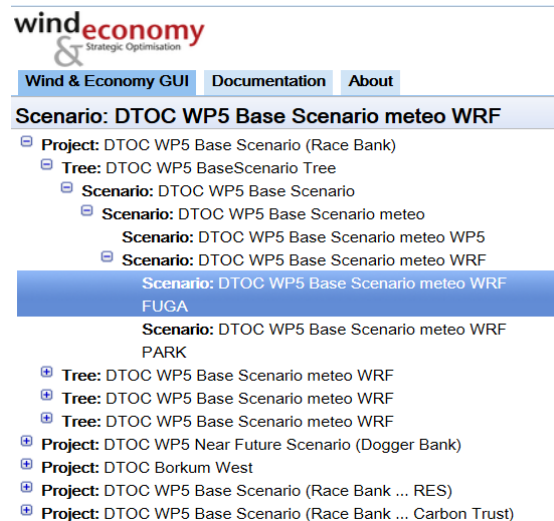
wind & economy
Strategic Optimisation

Wind & Economy GUI | Documentation | About

Scenario: DTOC WP5 Base Scenario meteo WRF

Project: DTOC WP5 Base Scenario (Race Bank)
Tree: DTOC WP5 BaseScenario Tree
Scenario: DTOC WP5 Base Scenario
Scenario: DTOC WP5 Base Scenario meteo
Scenario: DTOC WP5 Base Scenario meteo WP5
Scenario: DTOC WP5 Base Scenario meteo WRF
Scenario: DTOC WP5 Base Scenario meteo WRF FUGA
Scenario: DTOC WP5 Base Scenario meteo WRF PARK
Tree: DTOC WP5 Base Scenario meteo WRF
Tree: DTOC WP5 Base Scenario meteo WRF
Tree: DTOC WP5 Base Scenario meteo WRF
Project: DTOC WP5 Near Future Scenario (Dogger Bank)
Project: DTOC Borkum West
Project: DTOC WP5 Base Scenario (Race Bank ... RES)
Project: DTOC WP5 Base Scenario (Race Bank ... Carbon Trust)